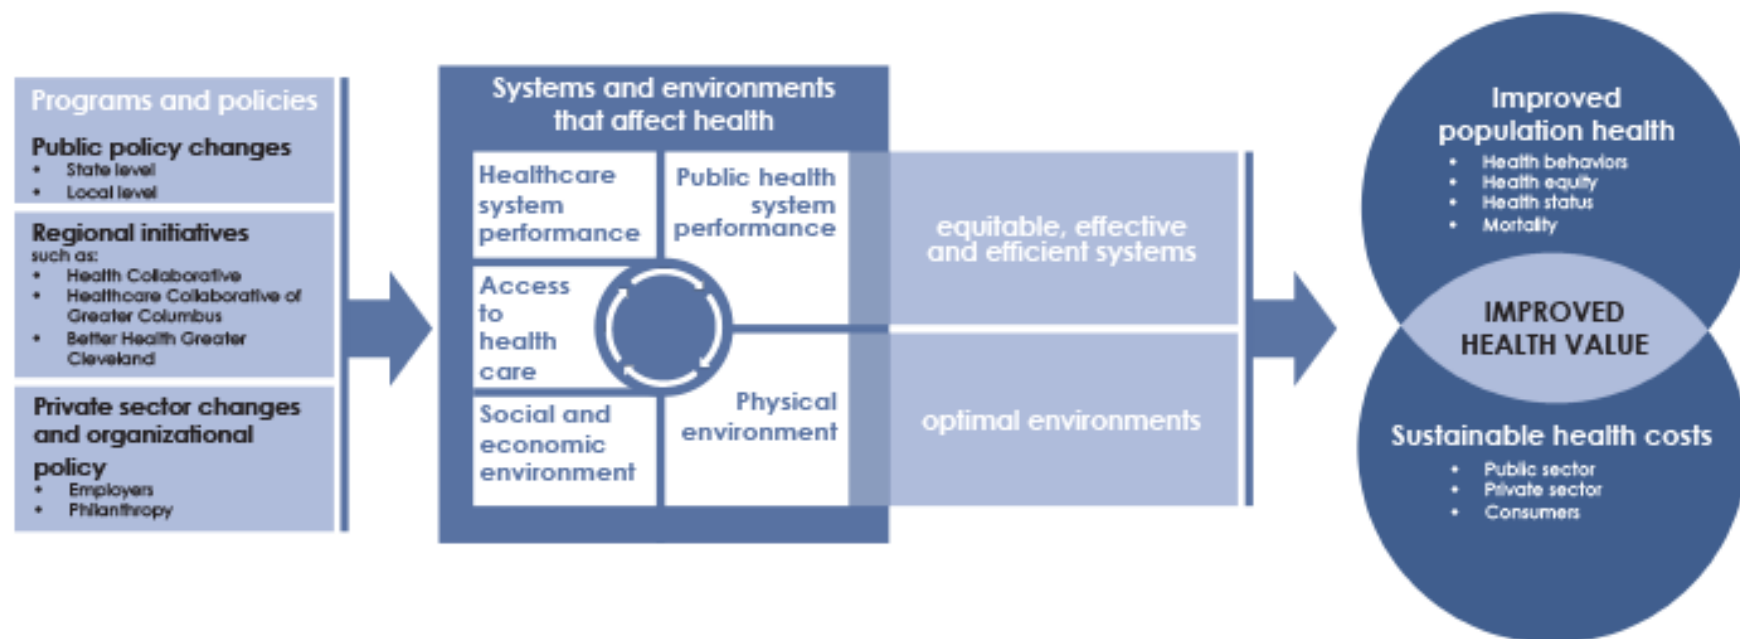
Programs and policies

Public policy changes
- State level
- Local level

Regional initiatives
such as:
- Health Collaborative
- Healthcare Collaborative of Greater Columbus
- Better Health Greater Cleveland

Private sector changes and organizational policy
- Employers
- Philanthropy

Systems and environments that affect health

Healthcare system performance

Public health system performance

Access to health care

Social and economic environment

Physical environment

equitable, effective and efficient systems

optimal environments

Improved population health
- Health behaviors
- Health equity
- Health status
- Mortality

IMPROVED HEALTH VALUE

Sustainable health costs
- Public sector
- Private sector
- Consumers